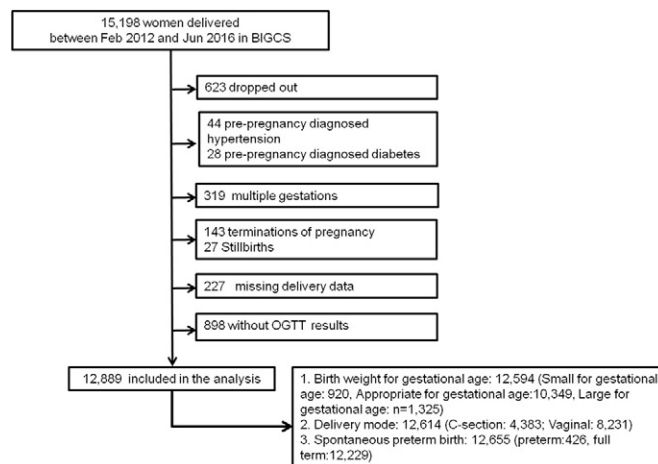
15,198 women delivered between Feb 2012 and Jun 2016 in BIGCS

623 dropped out

44 pre-pregnancy diagnosed hypertension
28 pre-pregnancy diagnosed diabetes

319 multiple gestations

143 terminations of pregnancy
27 Stillbirths

227 missing delivery data

898 without OGTT results

12,889 included in the analysis

1. Birth weight for gestational age: 12,594 (Small for gestational age: 920, Appropriate for gestational age:10,349, Large for gestational age: n=1,325)
2. Delivery mode: 12,614 (C-section: 4,383; Vaginal: 8,231)
3. Spontaneous preterm birth: 12,655 (preterm:426, full term:12,229)